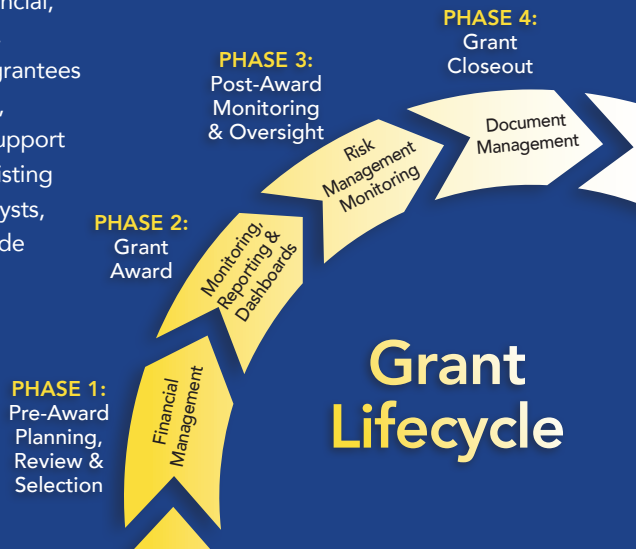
ncial,
grantees
,
upport
isting
ysts,
de

PHASE 4:
Grant
Closeout

PHASE 3:
Post-Award
Monitoring
& Oversight

PHASE 2:
Grant
Award

PHASE 1:
Pre-Award
Planning,
Review &
Selection

Financial Management

Monitoring, Reporting & Dashboards

Risk Management Monitoring

Document Management

Grant Lifecycle